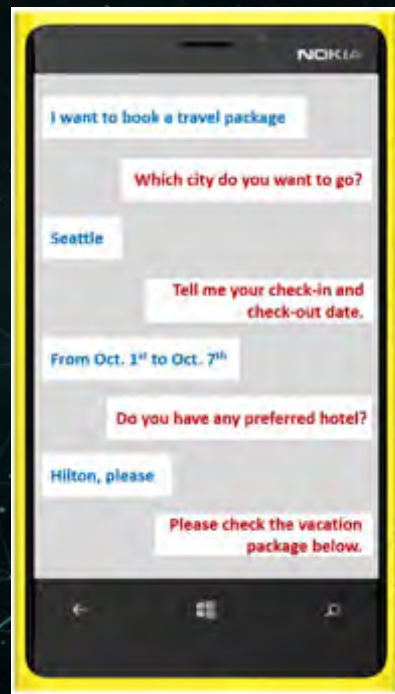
NOKIA

I want to book a travel package

Which city do you want to go?

Seattle

Tell me your check-in and check-out date.

From Oct. 1$^{st}$ to Oct. 7$^{th}$

Do you have any preferred hotel?

Hilton, please

Please check the vacation package below.